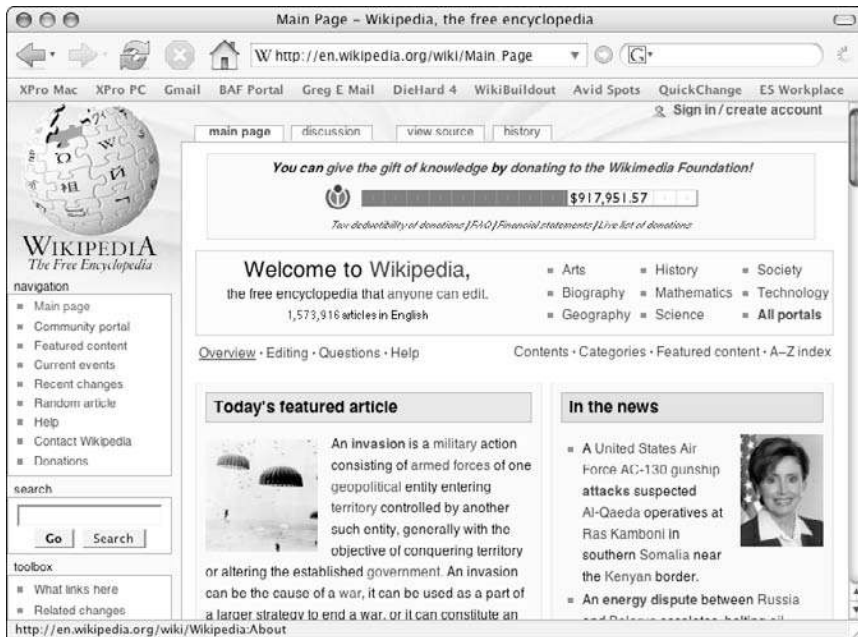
Main Page - Wikipedia, the free encyclopedia

W http://en.wikipedia.org/wiki/Main_Page

XPro Mac XPro PC Gmail BAF Portal Greg E Mail DieHard 4 WikiBuildout Avid Spots QuickChange ES Workplace

Sign in / create account

main page discussion view source history

You can give the gift of knowledge by donating to the Wikimedia Foundation!

$917,951.57

Tax deductibility of donations | FAQ | Financial statements | Live list of donations

WIKIPEDIA
The Free Encyclopedia

navigation
- Main page
- Community portal
- Featured content
- Current events
- Recent changes
- Random article
- Help
- Contact Wikipedia
- Donations

search

Go Search

toolbox
- What links here
- Related changes

Welcome to Wikipedia,
the free encyclopedia that anyone can edit.
1,573,916 articles in English

- Arts
- Biography
- Geography
- History
- Mathematics
- Science
- Society
- Technology
- All portals

Overview · Editing · Questions · Help

Contents · Categories · Featured content · A–Z index

Today's featured article

An invasion is a military action consisting of armed forces of one geopolitical entity entering territory controlled by another such entity, generally with the objective of conquering territory or altering the established government. An invasion can be the cause of a war, it can be used as a part of a larger strategy to end a war, or it can constitute an

In the news

- A United States Air Force AC-130 gunship attacks suspected Al-Qaeda operatives at Ras Kamboni in southern Somalia near the Kenyan border.
- An energy dispute between Russia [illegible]

http://en.wikipedia.org/wiki/Wikipedia:About